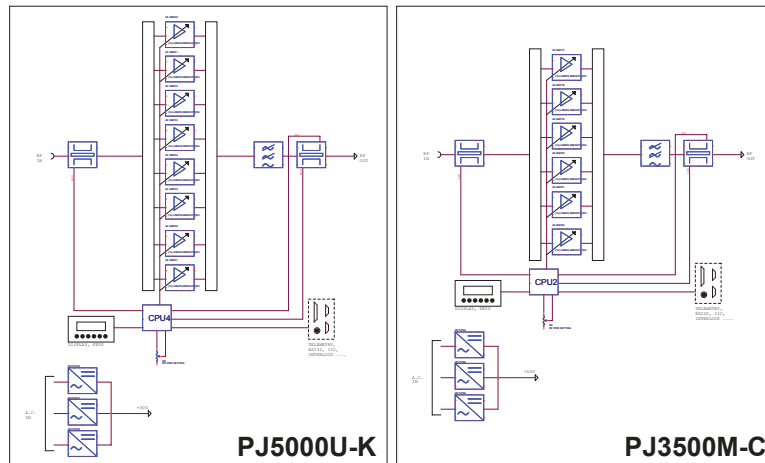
RF IN

RF OUT

CPU4

DISPLAY, KEYS

TELEMETRY, RS232, I2C, INTERLOCK ....

A.C. IN

+50V

PJ5000U-K

RF IN

RF OUT

CPU2

DISPLAY, KEYS

TELEMETRY, RS232, I2C, INTERLOCK ....

A.C. IN

+50V

PJ3500M-C